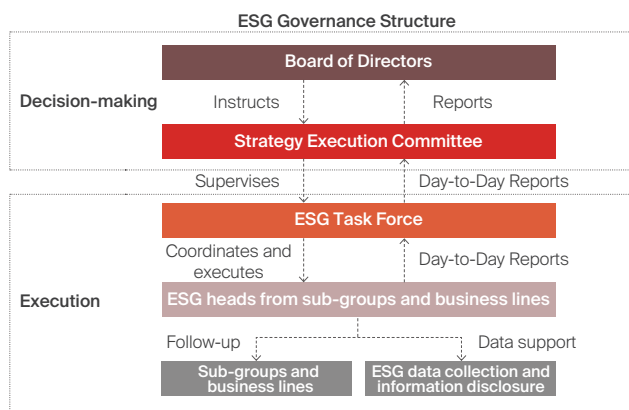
ESG Governance Structure

Decision-making

Board of Directors

Instructs

Reports

Strategy Execution Committee

Supervises

Day-to-Day Reports

Execution

ESG Task Force

Coordinates and executes

Day-to-Day Reports

ESG heads from sub-groups and business lines

Follow-up

Data support

Sub-groups and business lines

ESG data collection and information disclosure